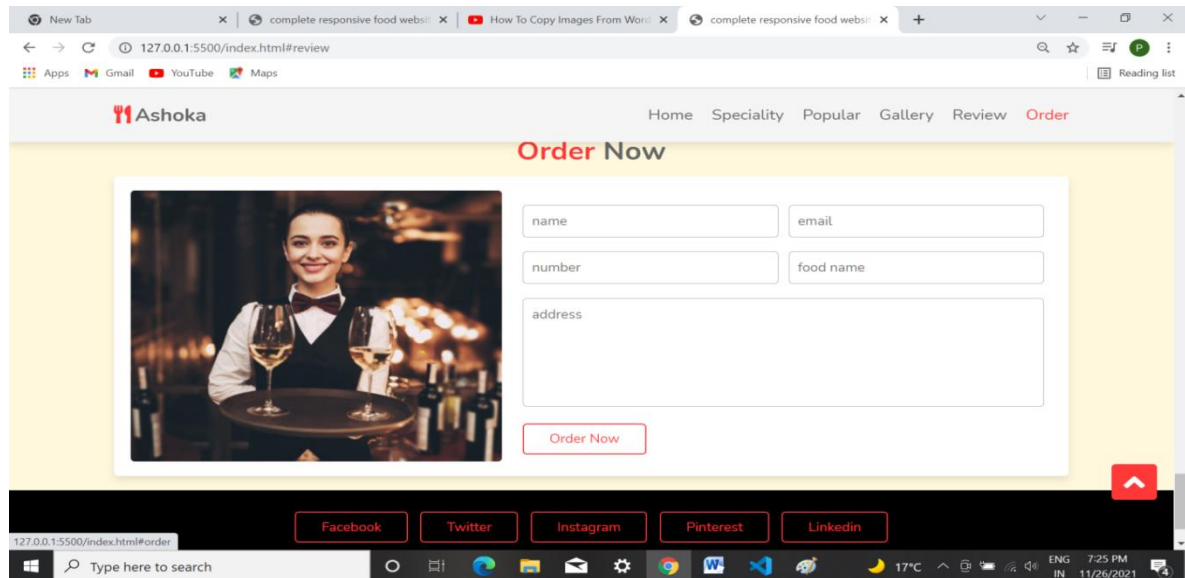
New Tab
complete responsive food websi
How To Copy Images From Word
complete responsive food websi
127.0.0.1:5500/index.html#review
Apps Gmail YouTube Maps
Reading list

Ashoka
Home Speciality Popular Gallery Review Order

Order Now

name
email
number
food name
address
Order Now

Facebook Twitter Instagram Pinterest Linkedin

127.0.0.1:5500/index.html#order
Type here to search
17°C
ENG IN
7:25 PM 11/26/2021
4